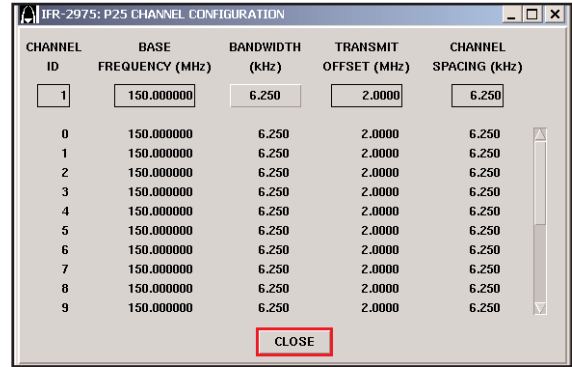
IFR-2975: P25 CHANNEL CONFIGURATION

| CHANNEL ID | BASE FREQUENCY (MHz) | BANDWIDTH (kHz) | TRANSMIT OFFSET (MHz) | CHANNEL SPACING (kHz) |
|---|---|---|---|---|
| 1 | 150.000000 | 6.250 | 2.0000 | 6.250 |
| 0 | 150.000000 | 6.250 | 2.0000 | 6.250 |
| 1 | 150.000000 | 6.250 | 2.0000 | 6.250 |
| 2 | 150.000000 | 6.250 | 2.0000 | 6.250 |
| 3 | 150.000000 | 6.250 | 2.0000 | 6.250 |
| 4 | 150.000000 | 6.250 | 2.0000 | 6.250 |
| 5 | 150.000000 | 6.250 | 2.0000 | 6.250 |
| 6 | 150.000000 | 6.250 | 2.0000 | 6.250 |
| 7 | 150.000000 | 6.250 | 2.0000 | 6.250 |
| 8 | 150.000000 | 6.250 | 2.0000 | 6.250 |
| 9 | 150.000000 | 6.250 | 2.0000 | 6.250 |

CLOSE